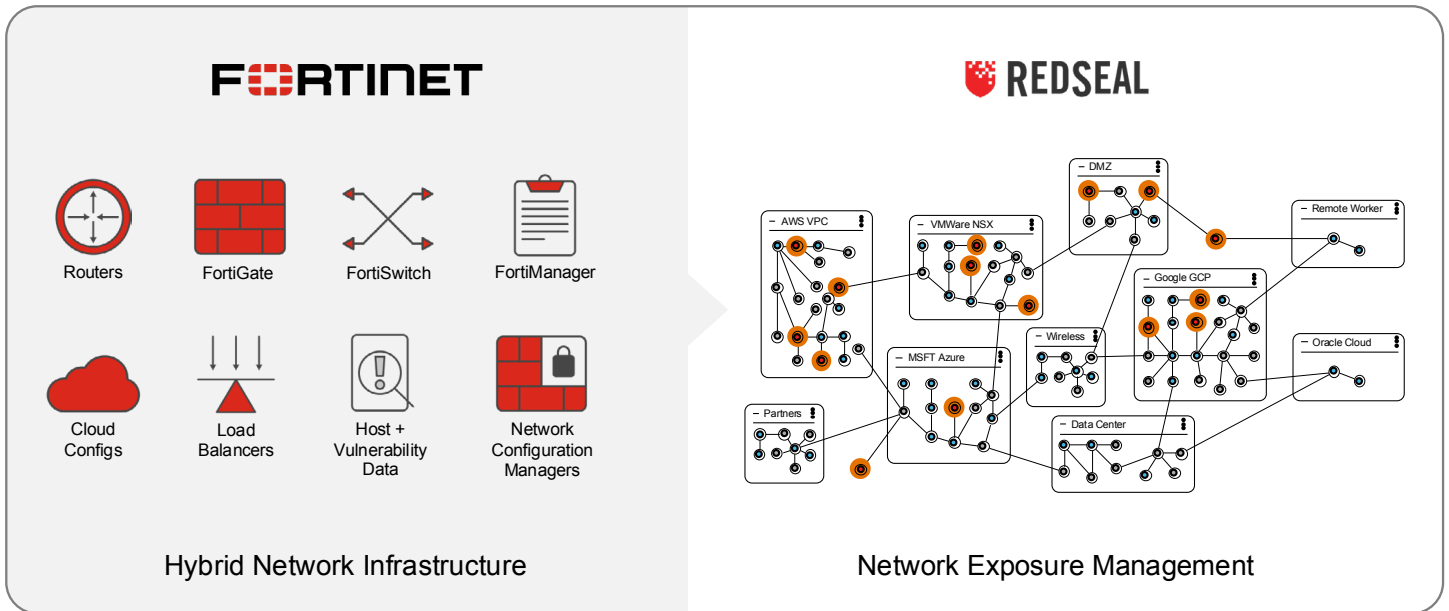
FORTINET

Routers
FortiGate
FortiSwitch
FortiManager

Cloud Configs
Load Balancers
Host + Vulnerability Data
Network Configuration Managers

Hybrid Network Infrastructure

REDSEAL

– DMZ
– AWS VPC
– VMWare NSX
– Remote Worker
– Google GCP
– Wireless
– MSFT Azure
– Oracle Cloud
– Partners
– Data Center

Network Exposure Management